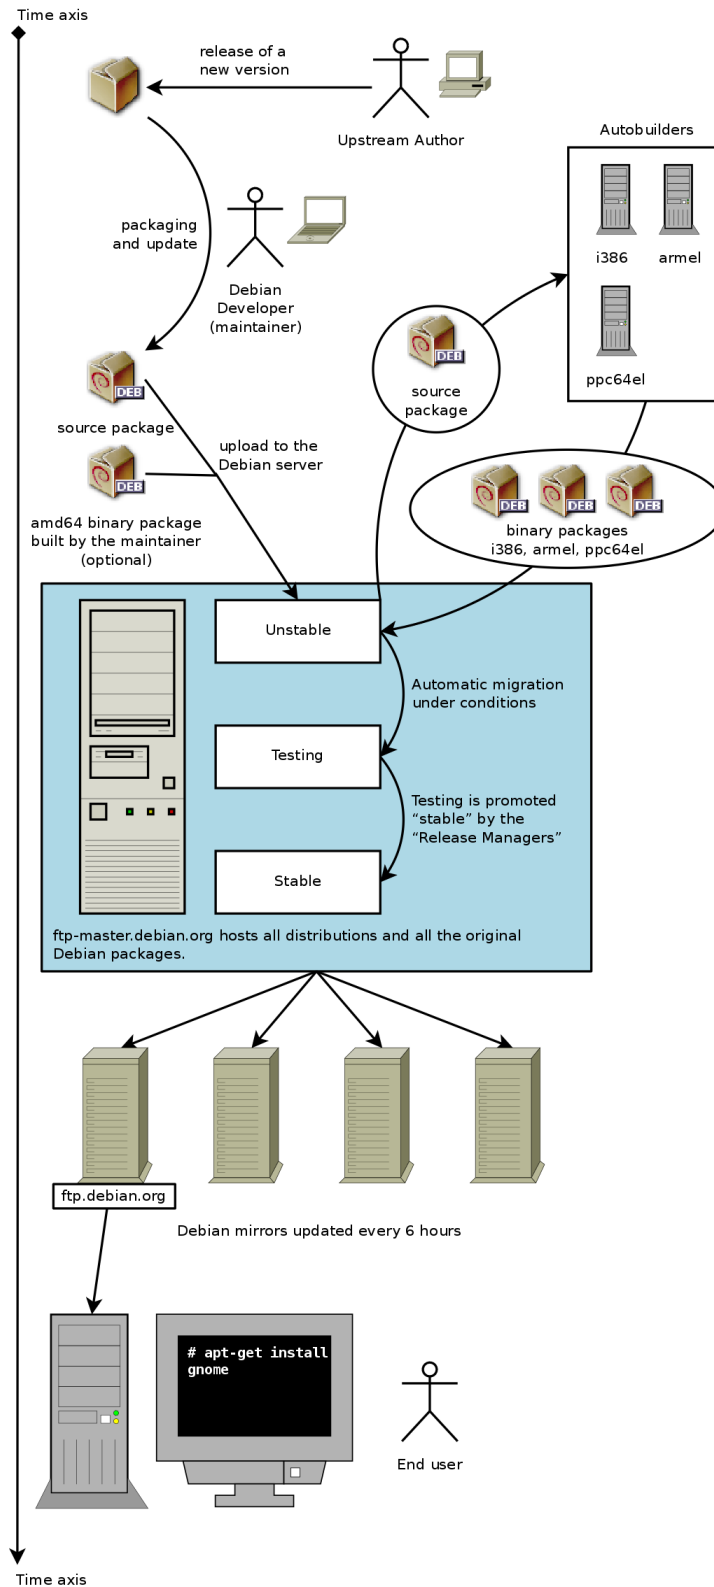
Time axis

release of a new version

Upstream Author

Autobuilders

packaging and update

Debian Developer (maintainer)

i386

armel

ppc64el

DEB

source package

DEB

source package

upload to the Debian server

DEB

amd64 binary package built by the maintainer (optional)

DEB DEB DEB

binary packages i386, armel, ppc64el

Unstable

Automatic migration under conditions

Testing

Testing is promoted “stable” by the “Release Managers”

Stable

ftp-master.debian.org hosts all distributions and all the original Debian packages.

ftp.debian.org

Debian mirrors updated every 6 hours

# apt-get install gnome

End user

Time axis